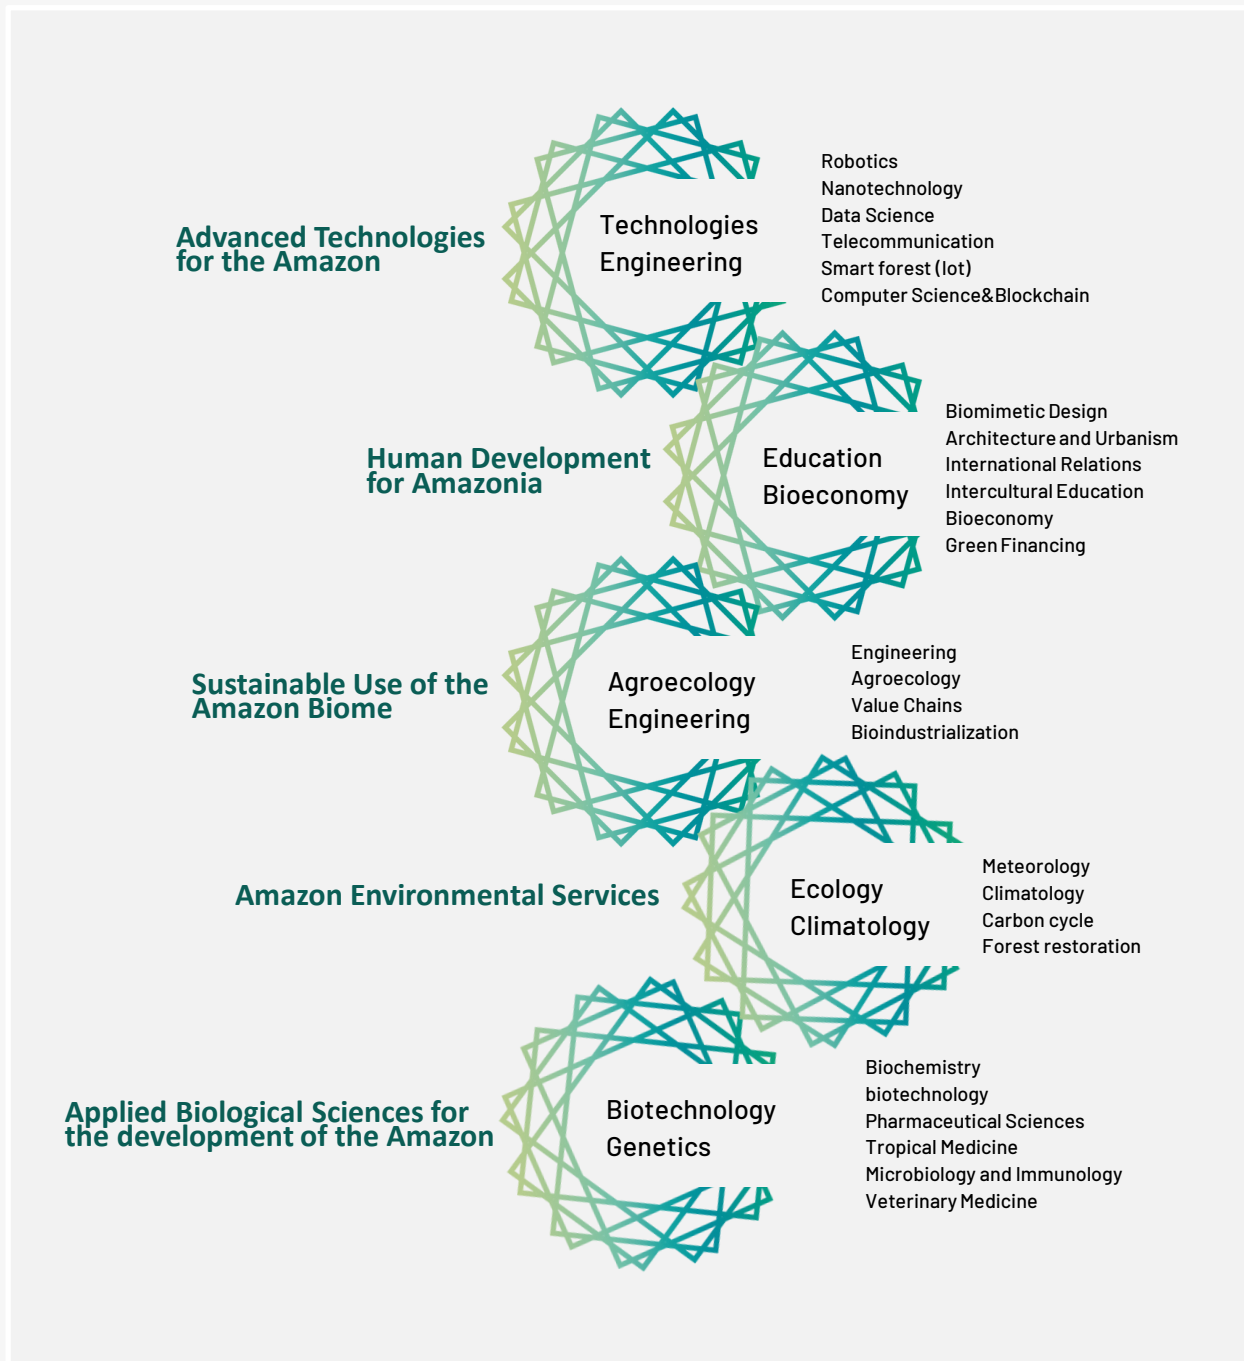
Advanced Technologies for the Amazon

Technologies
Engineering

Robotics
Nanotechnology
Data Science
Telecommunication
Smart forest (Iot)
Computer Science&Blockchain

Human Development for Amazonia

Education
Bioeconomy

Biomimetic Design
Architecture and Urbanism
International Relations
Intercultural Education
Bioeconomy
Green Financing

Sustainable Use of the Amazon Biome

Agroecology
Engineering

Engineering
Agroecology
Value Chains
Bioindustrialization

Amazon Environmental Services

Ecology
Climatology

Meteorology
Climatology
Carbon cycle
Forest restoration

Applied Biological Sciences for the development of the Amazon

Biotechnology
Genetics

Biochemistry
biotechnology
Pharmaceutical Sciences
Tropical Medicine
Microbiology and Immunology
Veterinary Medicine